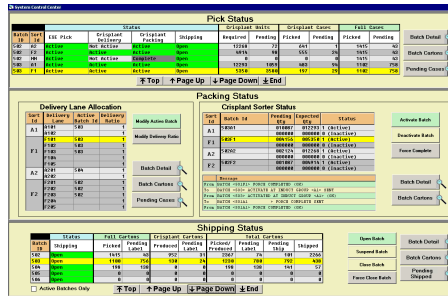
System Control Center

Pick Status

| Batch Id | Sort Id | EDC Pick | Crisplant Delivery | Crisplant Packing | Shipping | Crisplant Units Required | Crisplant Units Pending | Crisplant Cases Picked | Crisplant Cases Pending | Full Cases Picked | Full Cases Pending |
|---|---|---|---|---|---|---|---|---|---|---|---|
| 502 | B2 | Active | Not Active | Active | Open | 12268 | 72 | 641 | 1 | 1415 | 40 |
| 503 | A3 | Active | Active | Active | Open | 5015 | 148 | 555 | 26 | 1415 | 48 |
| 504 | B4 | Active | Not Active | Complete | Open | 0 | 0 | 0 | 0 | 1415 | 48 |
| 505 | E1 | Active | Active | Active | Open | 12293 | 1359 | 582 | 94 | 1102 | 750 |
| 501 | F1 | Active | Active | Active | Open | 5358 | 3560 | 197 | 79 | 1102 | 750 |

Batch Detail
Batch Cartons
Pending Cases

Top | Page Up | Page Down | End

Packing Status

Delivery Lane Allocation

| Sort Id | Delivery Lane | Active Batch Id | Delivery Ratio |
|---|---|---|---|
| A1 | F101 | 501 | 1 |
| | F102 | 501 | 1 |
| | F103 | 501 | 1 |
| | F104 | 501 | 1 |
| F1 | F105 | 503 | 1 |
| | F106 | 503 | 1 |
| | F107 | 503 | 1 |
| | F108 | 503 | 1 |
| A2 | A201 | 504 | 1 |
| | A202 | | 1 |
| F2 | A203 | 505 | 1 |
| | A204 | 505 | 1 |

Modify Active Batch
Modify Delivery Ratio
Batch Detail
Batch Cartons
Pending Cases

Crisplant Sorter Status

| Sort Id | Sorter | Pending Qty | Expected Qty | Status |
|---|---|---|---|---|
| A1 | SRX01 | 010007 | 012293 | 1 (Active) |
| F1 | | 000152 | 005358 | 1 (Active) |
| F1 | SRX02 | 000000 | 000000 | 0 (Inactive) |
| A2 | SRX02 | 007174 | 012268 | 1 (Active) |
| | | 000000 | 000000 | 0 (Inactive) |
| F2 | SRX03 | 000000 | 000000 | 0 (Inactive) |

Message
From SRTCX <SCALE> FORCE COMPLETED <OK>
To SRTCX <SCALE> ACTIVATE AT SRX#### <CRP> <4> SENT
From SRTCX <SCALE> ACTIVATE AT SRX#### <CRP> <OK>
To SRTCX <SCALE> FORCE COMPLETE SENT
From SRTCX <SCALE> FORCE COMPLETED <OK>

Activate Batch
Deactivate Batch
Force Complete
Batch Detail
Batch Cartons

Shipping Status

| Batch Id | Status Shipping | Full Cartons Picked | Full Cartons Pending Label | Total Cartons Produced | Total Cartons Pending Label | Total Cartons Picked/Produced | Total Cartons Pending Label | Total Cartons Pending Ship | Total Cartons Shipped |
|---|---|---|---|---|---|---|---|---|---|
| 502 | Open | 1415 | 40 | 952 | 31 | 2367 | 71 | 101 | 2266 |
| 503 | Open | 1100 | 754 | 130 | 24 | 1230 | 778 | 940 | 290 |
| 504 | Open | 198 | 130 | 0 | 0 | 198 | 130 | 141 | 57 |
| 505 | Open | 0 | 0 | 0 | 0 | 0 | 0 | 0 | 0 |
| 506 | Open | 0 | 0 | 0 | 0 | 0 | 0 | 0 | 0 |

Open Batch
Suspend Batch
Close Batch
Force Close Batch
Batch Detail
Batch Cartons
Pending Shipped

Active Batches Only
Top | Page Up | Page Down | End